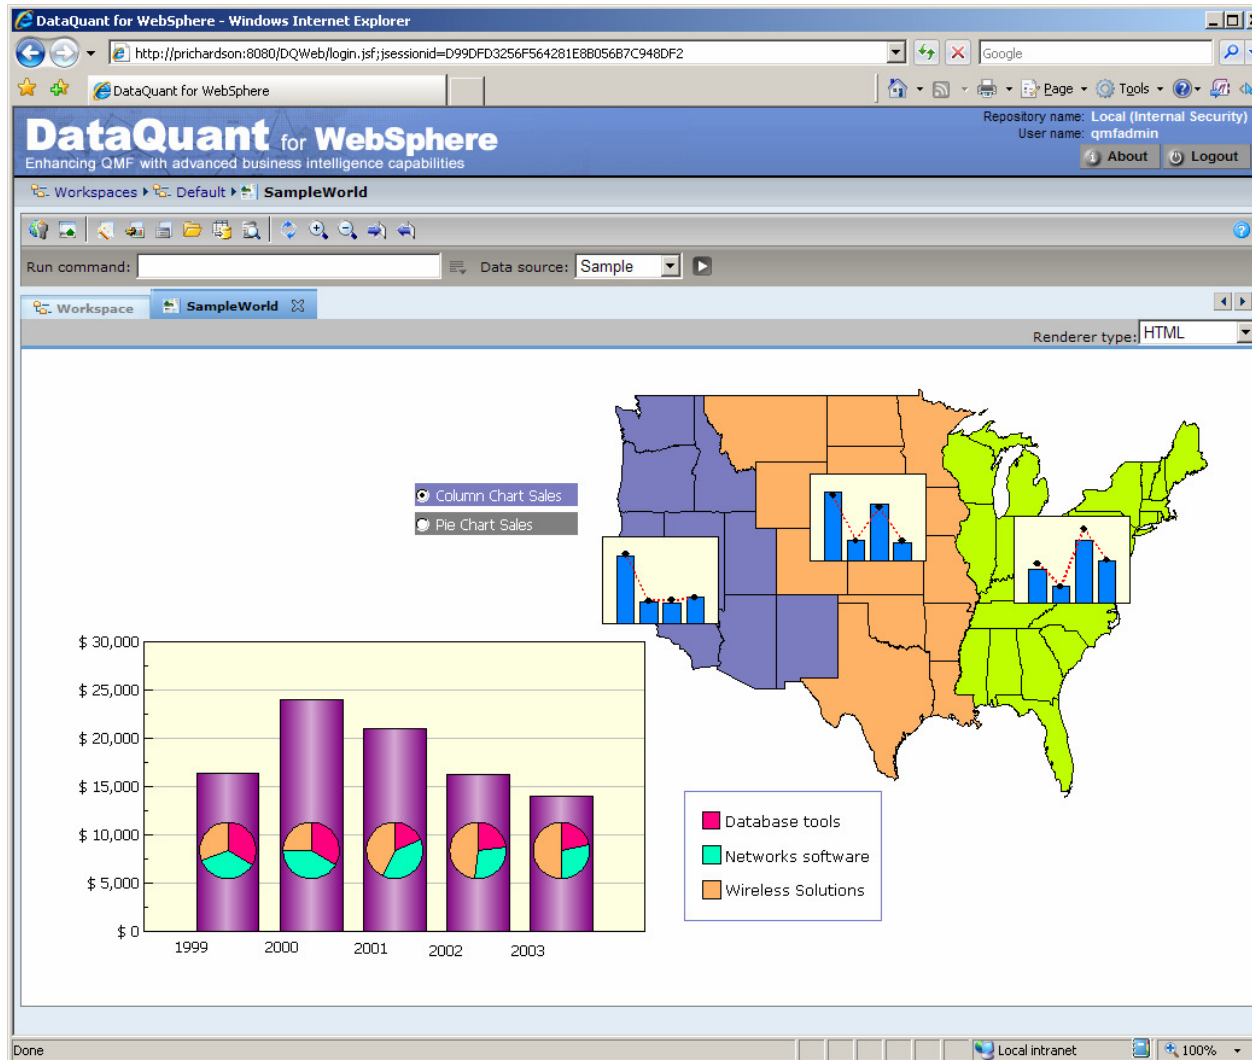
DataQuant for WebSphere - Windows Internet Explorer

http://prichardson:8080/DQWeb/login.jsf;jsessionid=D99DFD3256F564281E8B056B7C948DF2

Google

DataQuant for WebSphere

Page Tools

DataQuant for WebSphere
Enhancing QMF with advanced business intelligence capabilities

Repository name: Local (Internal Security)
User name: qmfadmin

About Logout

Workspaces ▸ Default ▸ SampleWorld

Run command: Data source: Sample

Workspace SampleWorld

Renderer type: HTML

Column Chart Sales
Pie Chart Sales

$ 30,000
$ 25,000
$ 20,000
$ 15,000
$ 10,000
$ 5,000
$ 0

1999 2000 2001 2002 2003

Database tools
Networks software
Wireless Solutions

Done Local intranet 100%